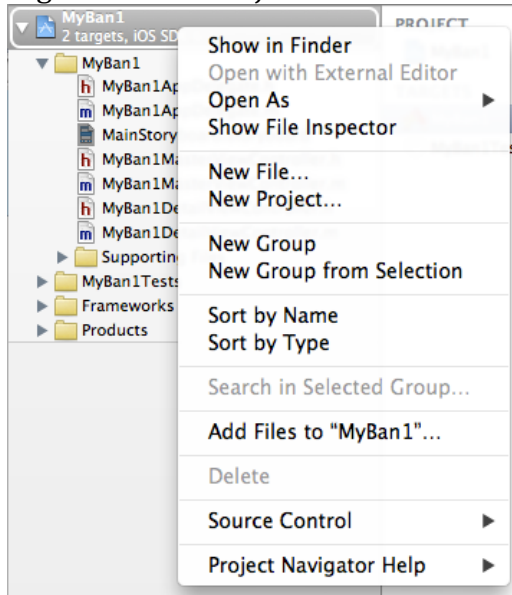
MyBan1
2 targets, iOS SD

PROJECT

MyBan1
h MyBan1Ap
m MyBan1Ap
MainStory
h MyBan1Ma
m MyBan1Ma
h MyBan1De
m MyBan1De
Supportin
MyBan1Tests
Frameworks
Products

Show in Finder
Open with External Editor
Open As
Show File Inspector
New File...
New Project...
New Group
New Group from Selection
Sort by Name
Sort by Type
Search in Selected Group...
Add Files to "MyBan1"...
Delete
Source Control
Project Navigator Help